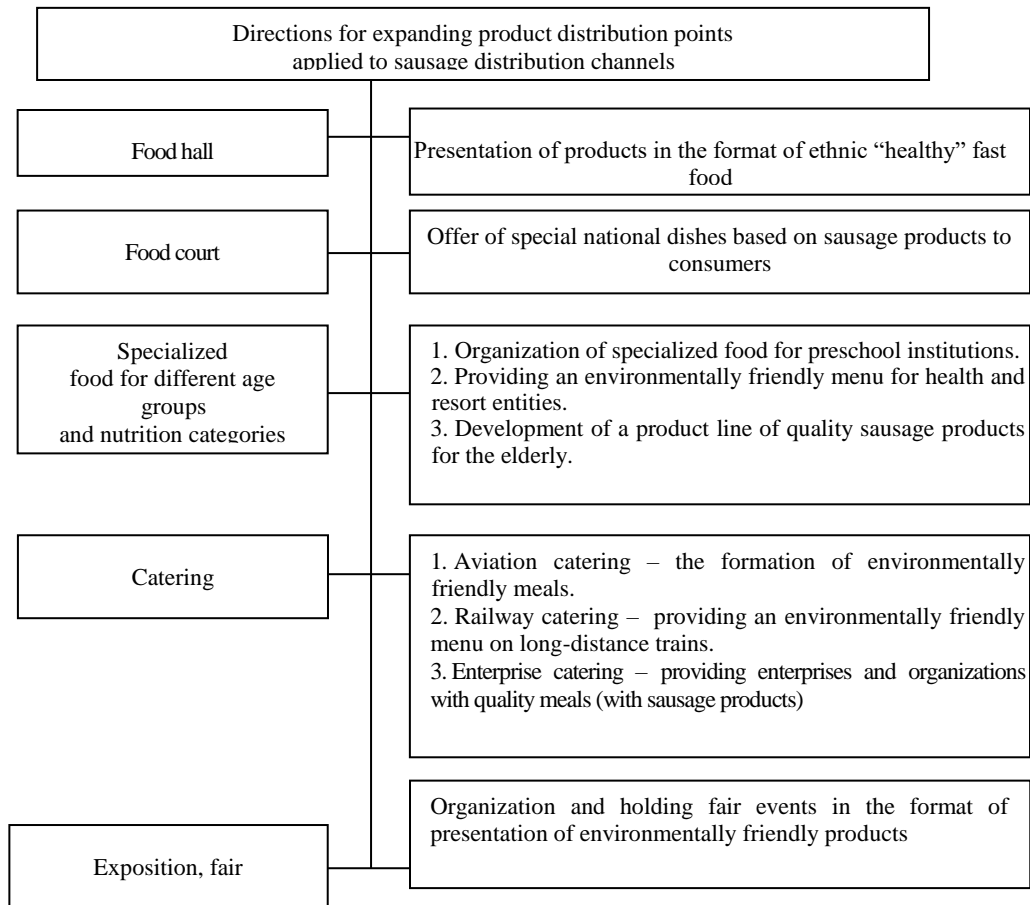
Directions for expanding product distribution points applied to sausage distribution channels

Food hall

Presentation of products in the format of ethnic “healthy” fast food

Food court

Offer of special national dishes based on sausage products to consumers

Specialized food for different age groups and nutrition categories

1. Organization of specialized food for preschool institutions.
2. Providing an environmentally friendly menu for health and resort entities.
3. Development of a product line of quality sausage products for the elderly.

Catering

1. Aviation catering – the formation of environmentally friendly meals.
2. Railway catering – providing an environmentally friendly menu on long-distance trains.
3. Enterprise catering – providing enterprises and organizations with quality meals (with sausage products)

Organization and holding fair events in the format of presentation of environmentally friendly products

Exposition, fair